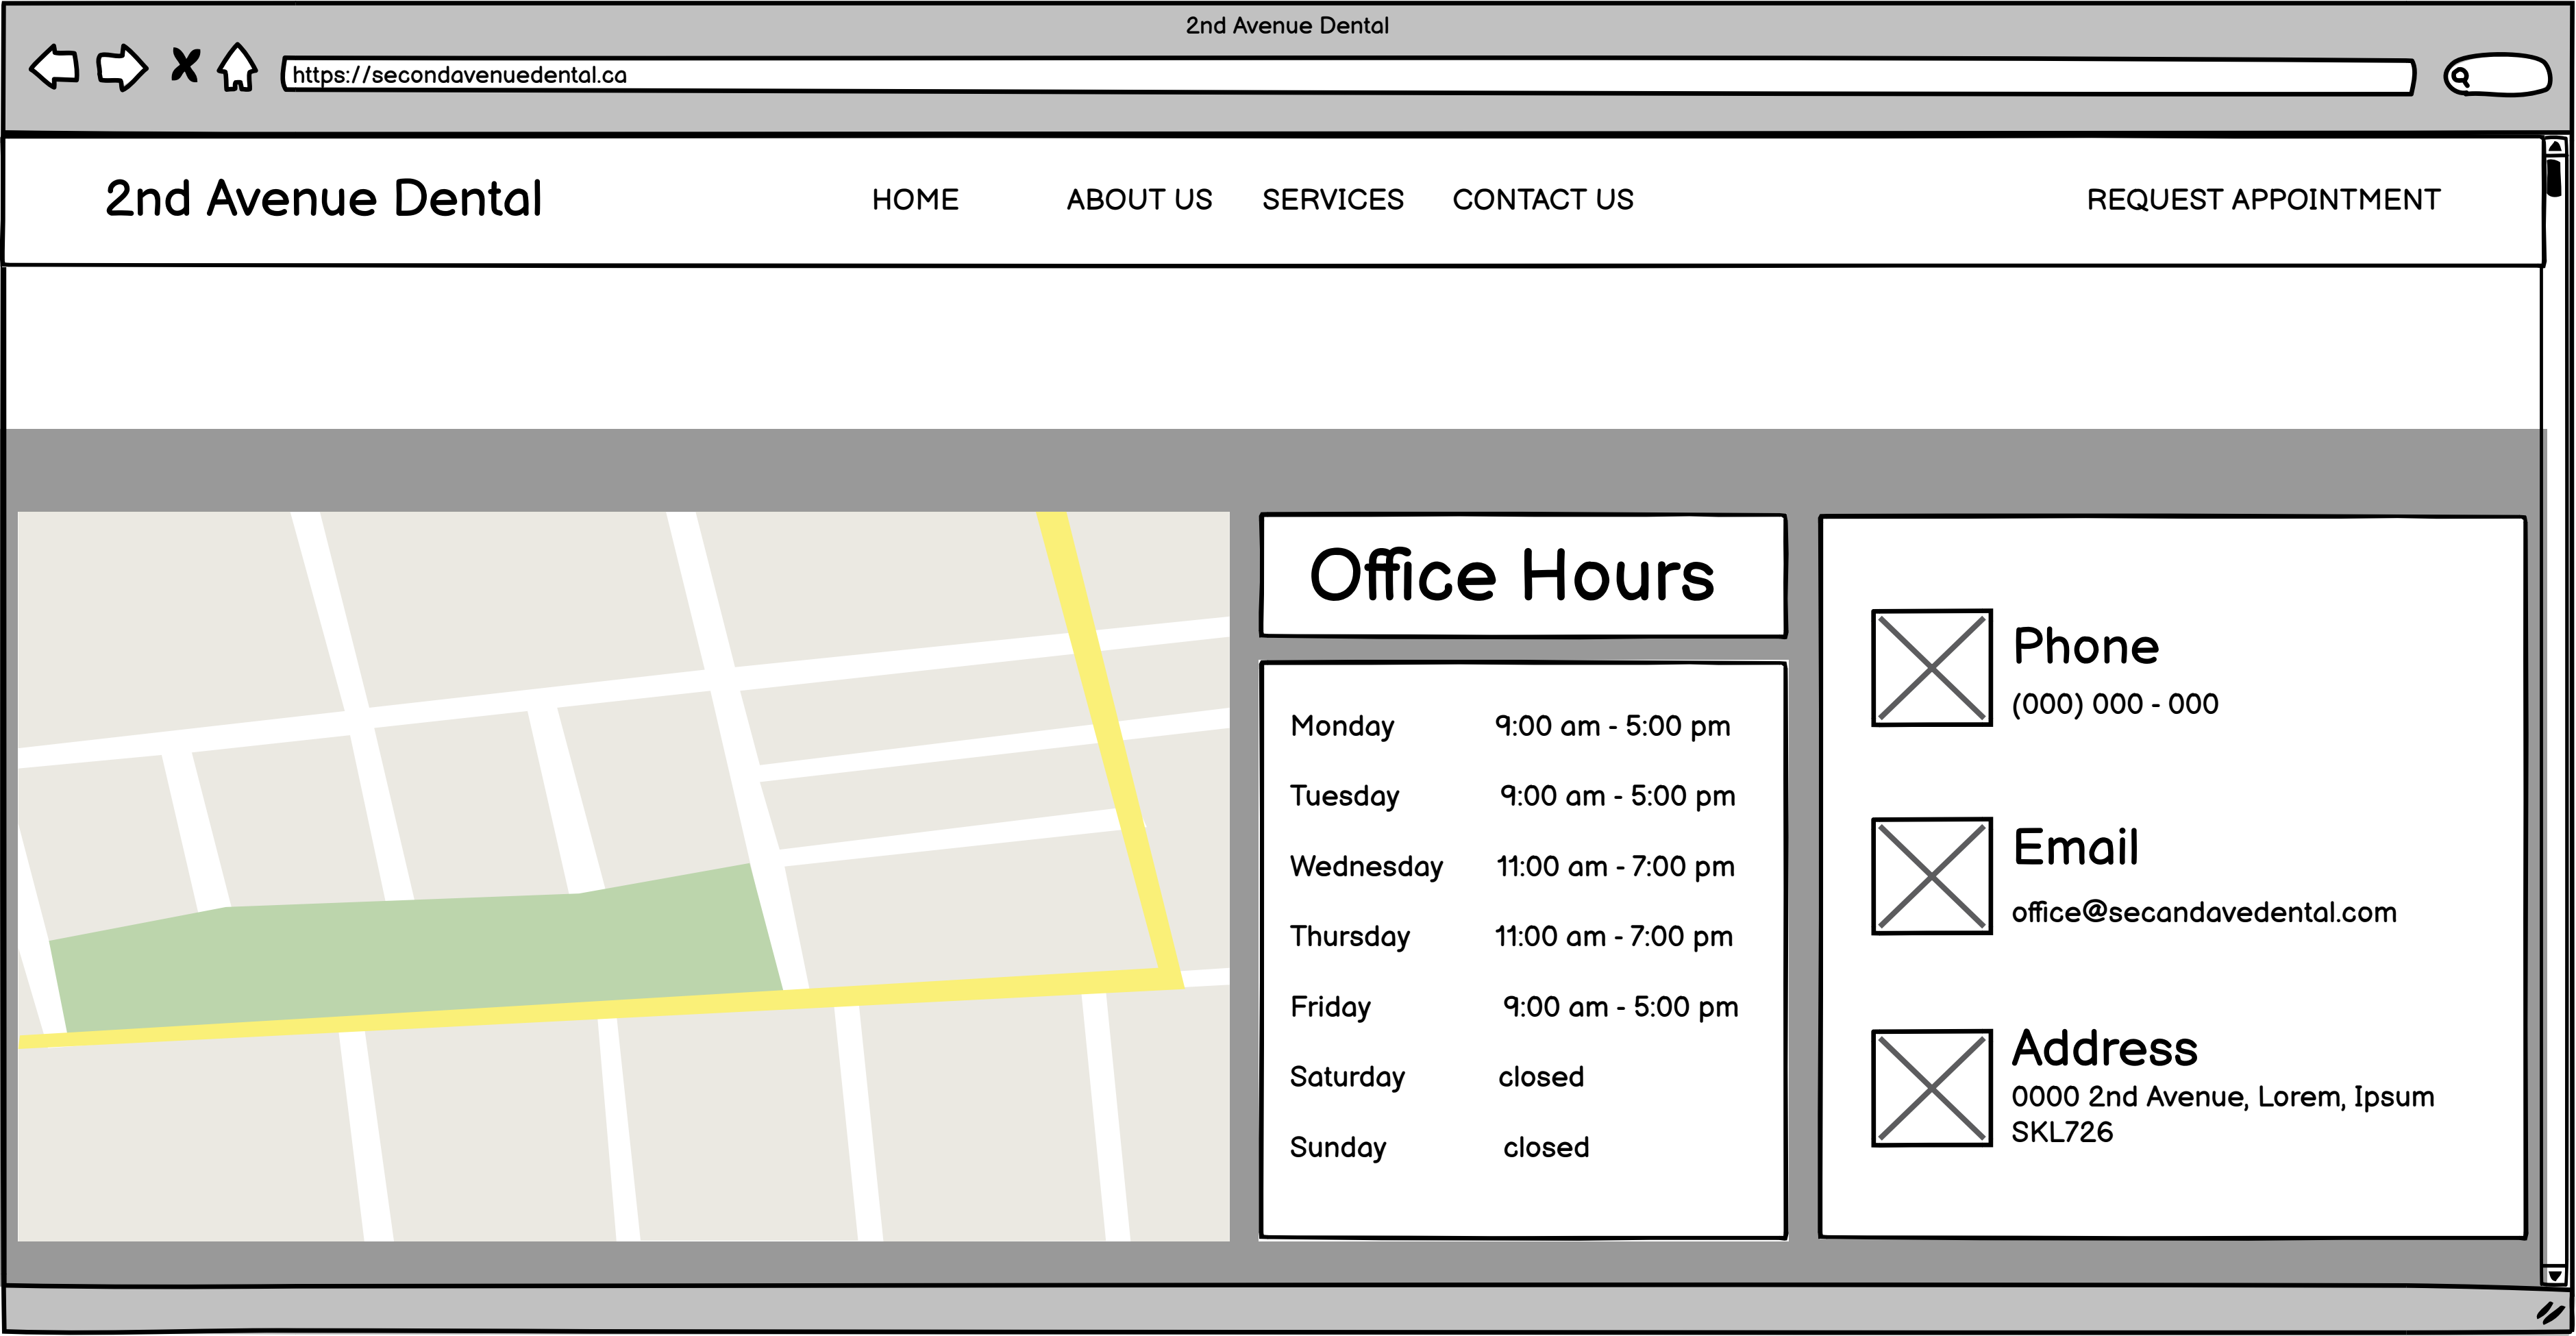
2nd Avenue Dental

https://secondavenuedental.ca

2nd Avenue Dental

HOME ABOUT US SERVICES CONTACT US

REQUEST APPOINTMENT

Office Hours

| | |
|---|---|
| Monday | 9:00 am - 5:00 pm |
| Tuesday | 9:00 am - 5:00 pm |
| Wednesday | 11:00 am - 7:00 pm |
| Thursday | 11:00 am - 7:00 pm |
| Friday | 9:00 am - 5:00 pm |
| Saturday | closed |
| Sunday | closed |

Phone
(000) 000 - 000

Email
office@secandavedental.com

Address
0000 2nd Avenue, Lorem, Ipsum SKL726